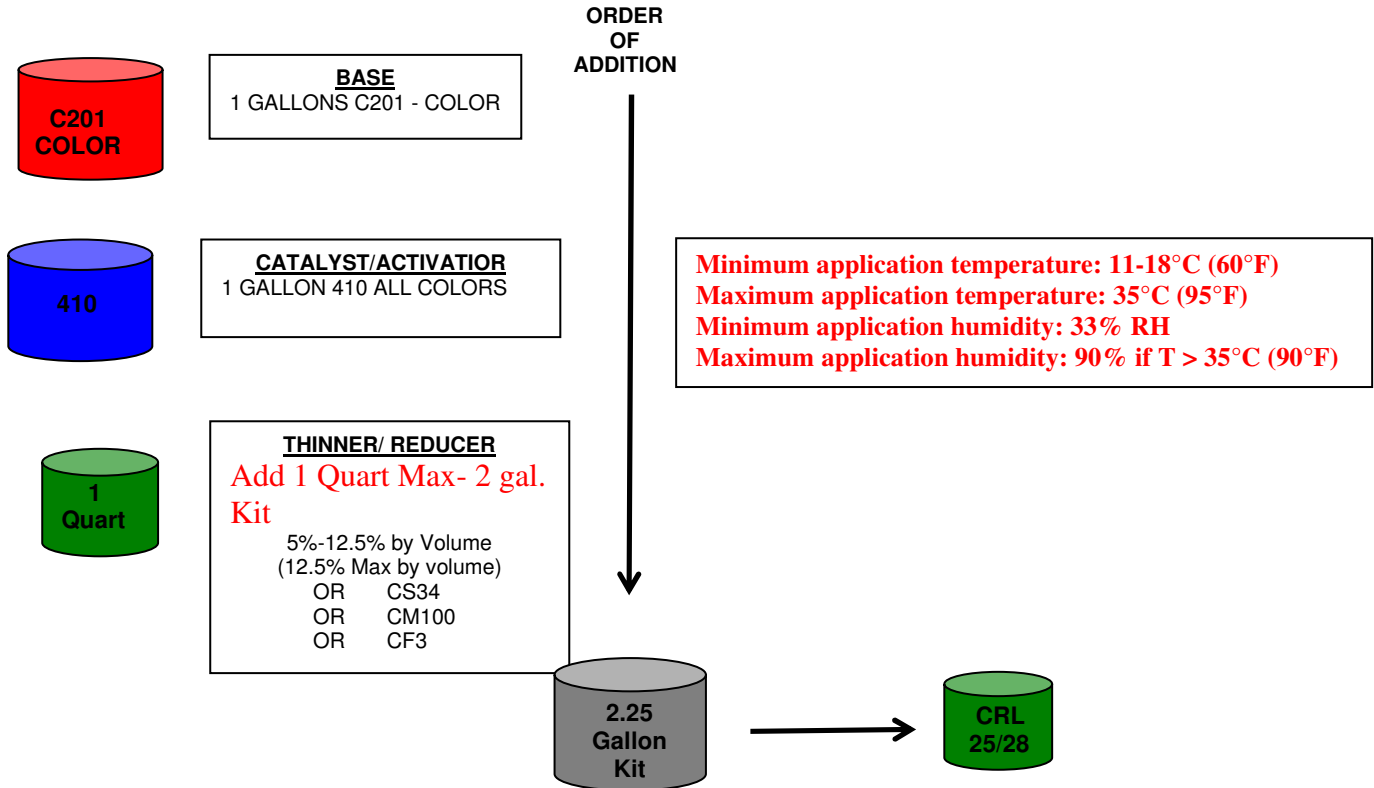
ORDER OF ADDITION

C201 COLOR

BASE
1 GALLONS C201 - COLOR

410

CATALYST/ACTIVATIOR
1 GALLON 410 ALL COLORS

Minimum application temperature: 11-18°C (60°F)
Maximum application temperature: 35°C (95°F)
Minimum application humidity: 33% RH
Maximum application humidity: 90% if T > 35°C (90°F)

1 Quart

THINNER/ REDUCER
Add 1 Quart Max- 2 gal. Kit
5%-12.5% by Volume
(12.5% Max by volume)
OR CS34
OR CM100
OR CF3

2.25 Gallon Kit

CRL 25/28